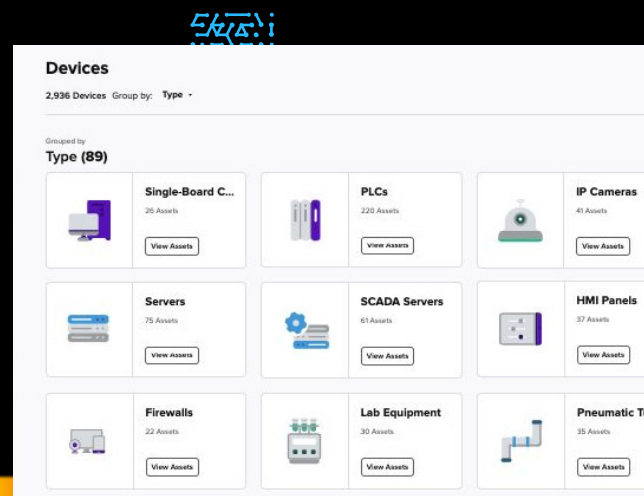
Devices

2,936 Devices Group by: Type

Grouped by
Type (89)

Single-Board C...
26 Assets
View Assets

PLCs
220 Assets
View Assets

IP Cameras
41 Assets
View Assets

Servers
75 Assets
View Assets

SCADA Servers
61 Assets
View Assets

HMI Panels
37 Assets
View Assets

Firewalls
22 Assets
View Assets

Lab Equipment
30 Assets
View Assets

Pneumatic T
35 Assets
View Assets